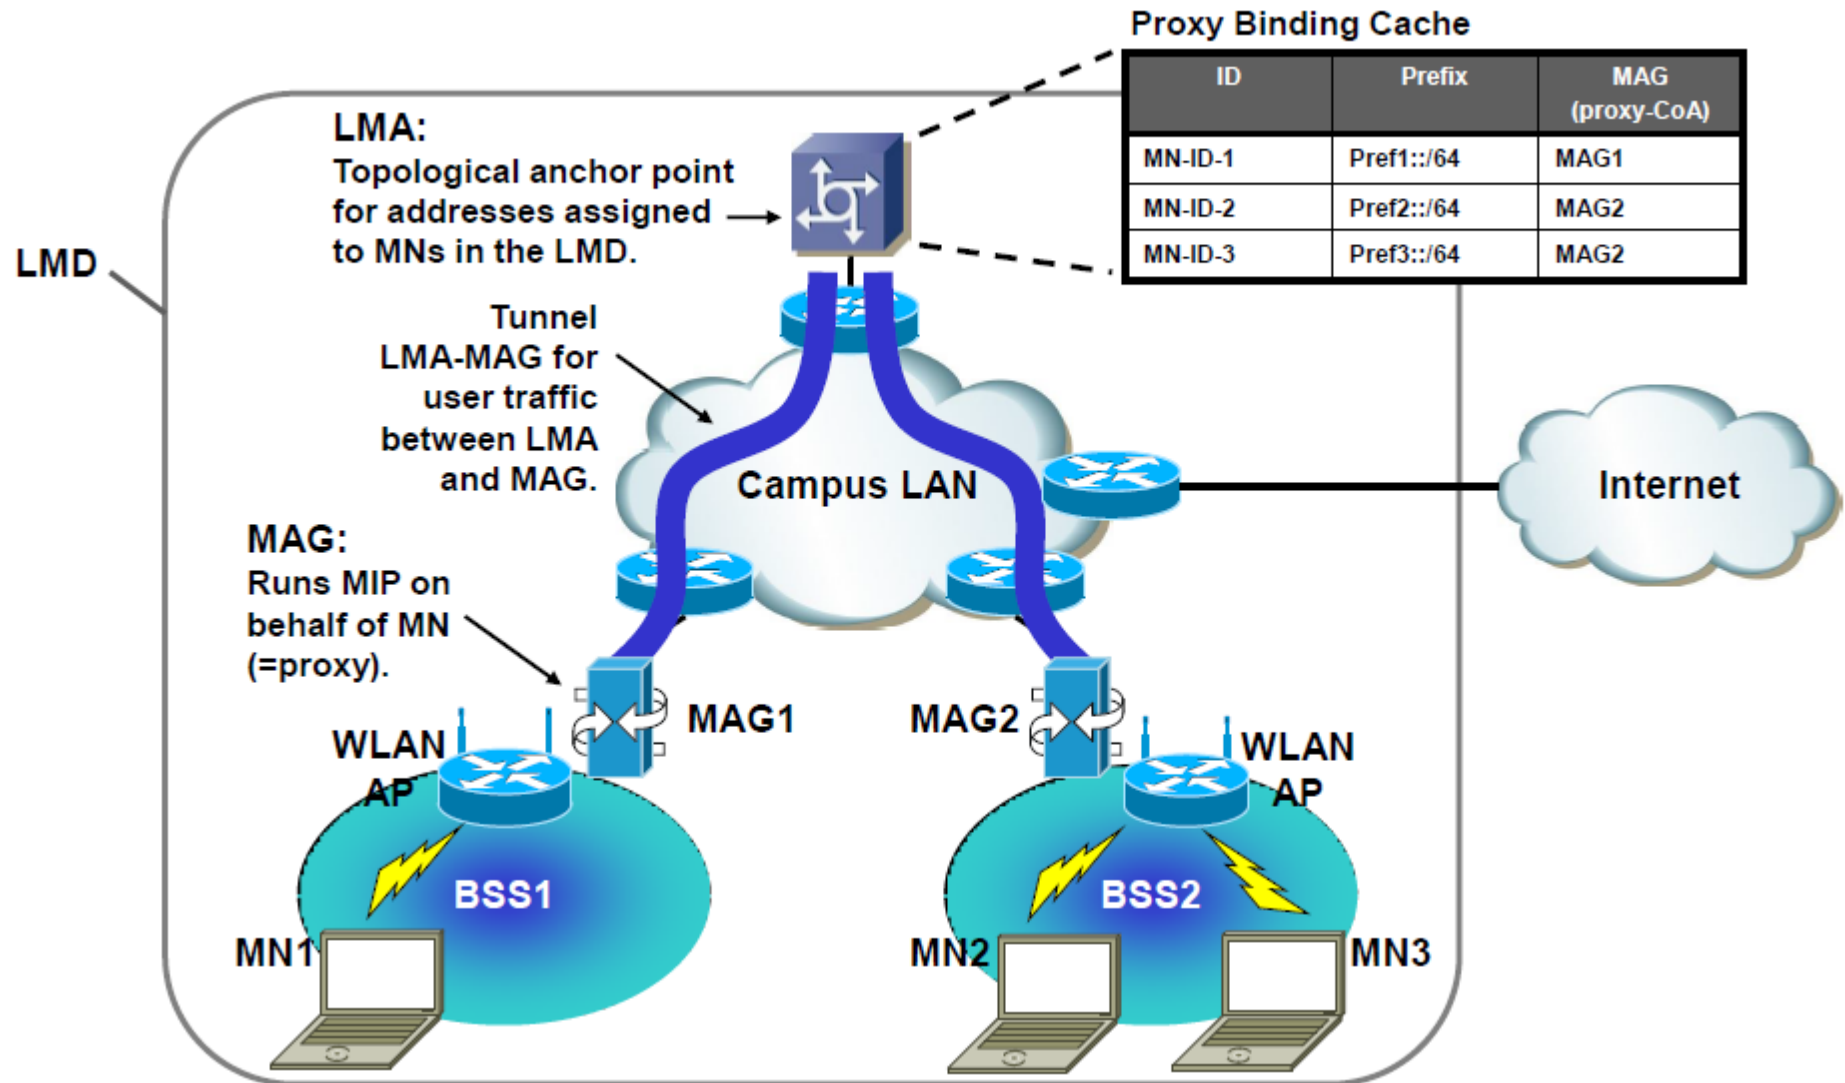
Proxy Binding Cache

| ID | Prefix | MAG (proxy-CoA) |
|---|---|---|
| MN-ID-1 | Pref1::/64 | MAG1 |
| MN-ID-2 | Pref2::/64 | MAG2 |
| MN-ID-3 | Pref3::/64 | MAG2 |

LMA:
Topological anchor point for addresses assigned to MNs in the LMD.

LMD

Tunnel LMA-MAG for user traffic between LMA and MAG.

Campus LAN

Internet

MAG:
Runs MIP on behalf of MN (=proxy).

MAG1

MAG2

WLAN AP

WLAN AP

BSS1

BSS2

MN1

MN2

MN3